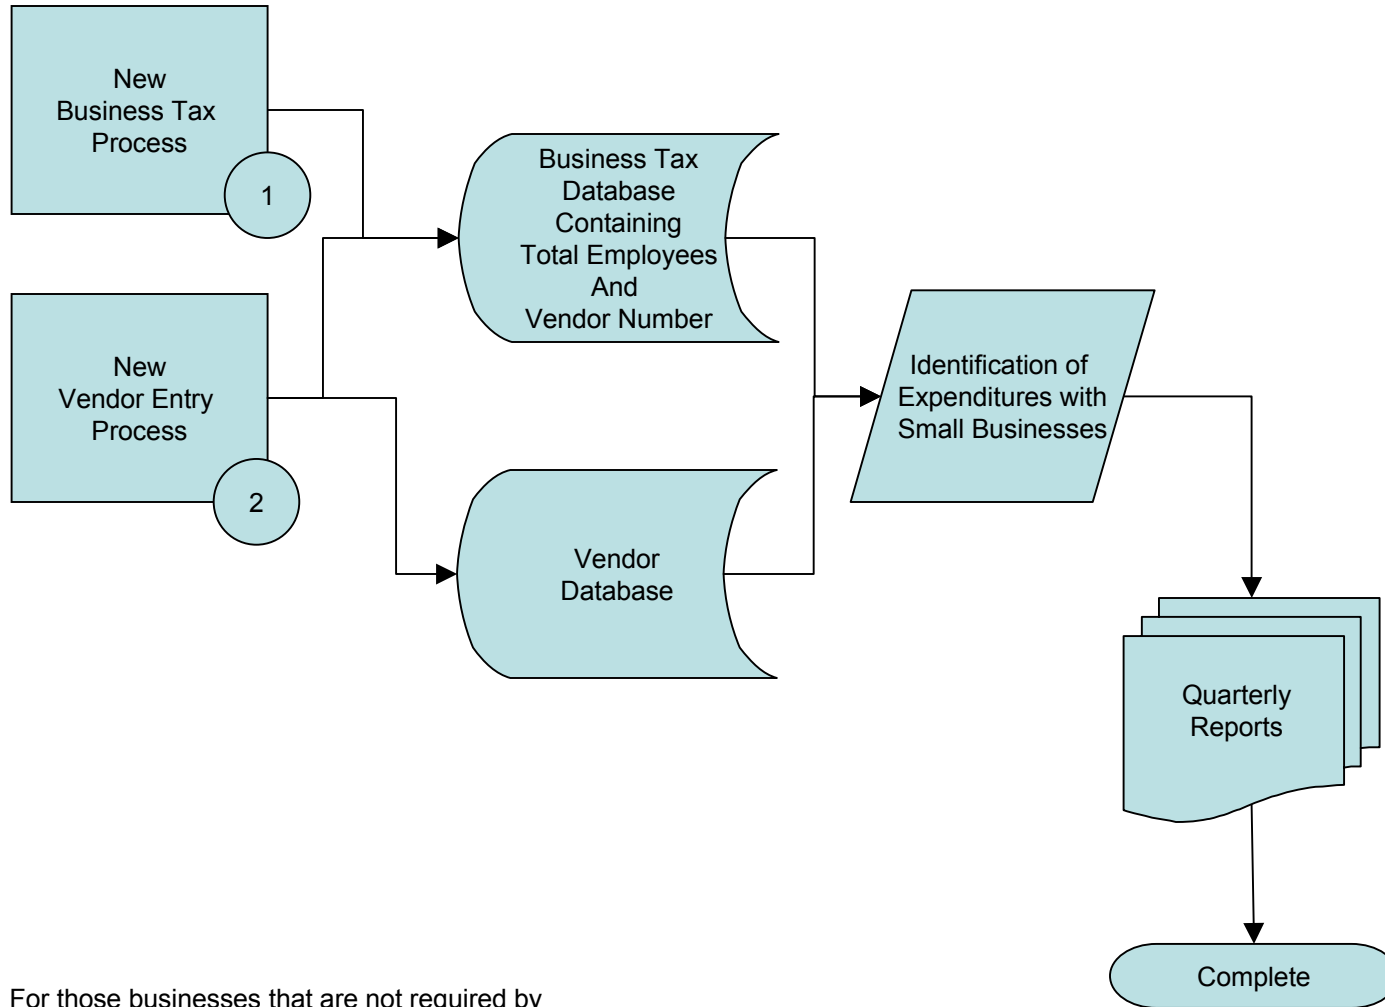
New Business Tax Process

1

New Vendor Entry Process

2

Business Tax Database Containing Total Employees And Vendor Number

Vendor Database

Identification of Expenditures with Small Businesses

Quarterly Reports

Complete

For those businesses that are not required by